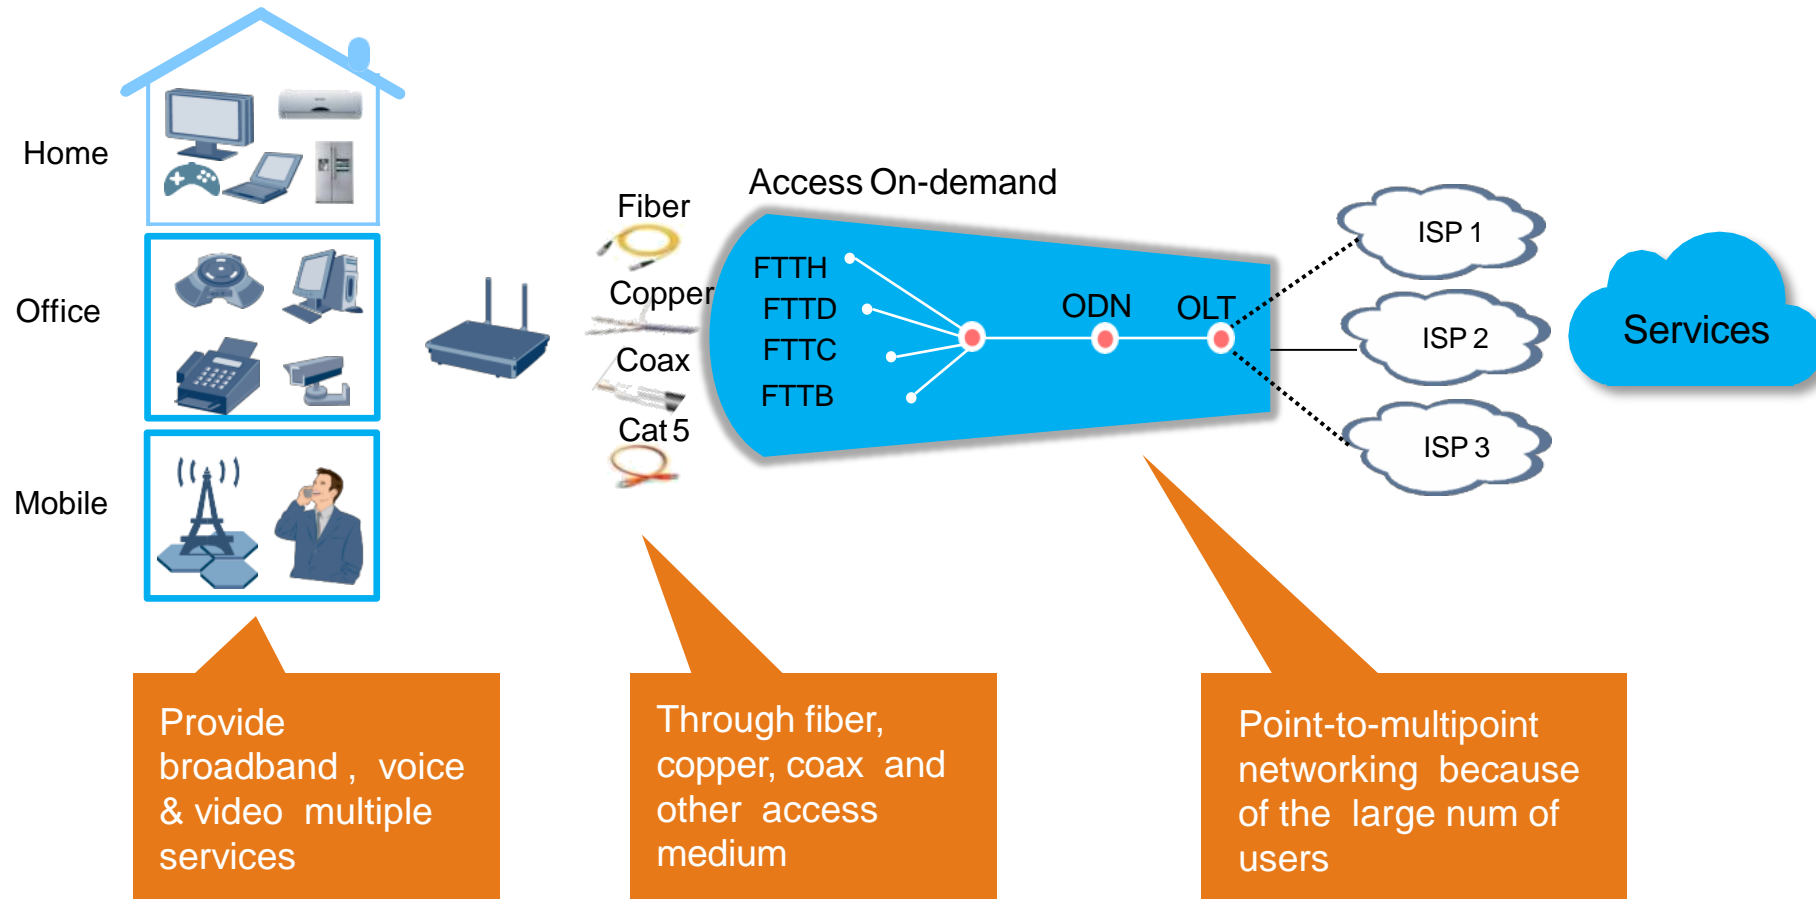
Home

Office

Mobile

Fiber

Copper

Coax

Cat 5

Access On-demand

FTTH

FTTD

FTTC

FTTB

ODN

OLT

ISP 1

ISP 2

ISP 3

Services

Provide broadband , voice & video multiple services

Through fiber, copper, coax and other access medium

Point-to-multipoint networking because of the large num of users